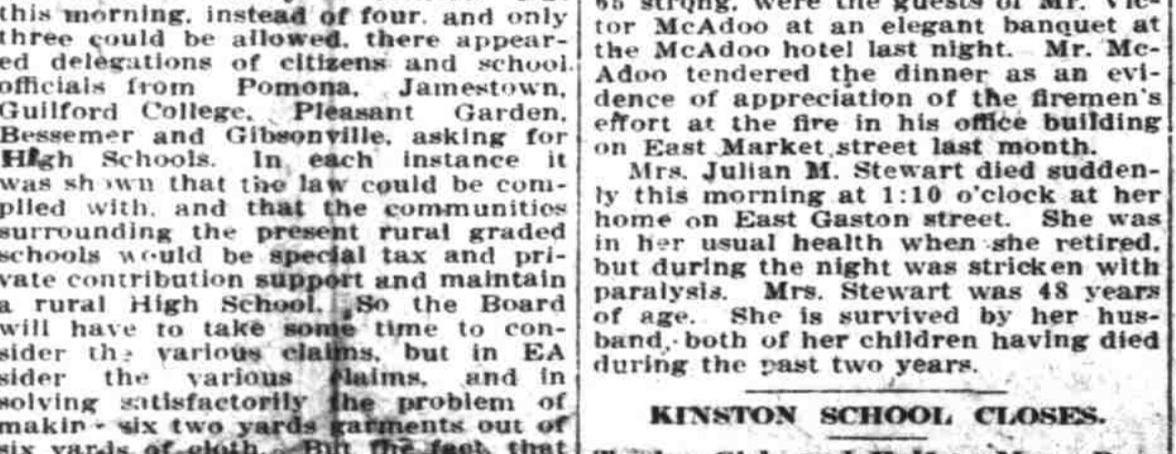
this morning, instead of four, and only three could be allowed, there appeared delegations of citizens and school officials from Pomona, Jamestown, Guilford College, Pleasant Garden, Bessemer and Gibsonville, asking for High Schools. In each instance it was shown that the law could be complied with, and that the communities surrounding the present rural graded schools would be special tax and private contribution support and maintain a rural High School. So the Board will have to take some time to consider the various claims, but in EA sider the various claims, and in solving satisfactorily the problem of makin six two yards garments out of six yards of cloth. But the fact, that

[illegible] strong, were the guests of Mr. Victor McAdoo at an elegant banquet at the McAdoo hotel last night. Mr. McAdoo tendered the dinner as an evidence of appreciation of the firemen's effort at the fire in his office building on East Market street last month.

Mrs. Julian M. Stewart died suddenly this morning at 1:10 o'clock at her home on East Gaston street. She was in her usual health when she retired, but during the night was stricken with paralysis. Mrs. Stewart was 48 years of age. She is survived by her husband, both of her children having died during the past two years.

KINSTON SCHOOL CLOSES.

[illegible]